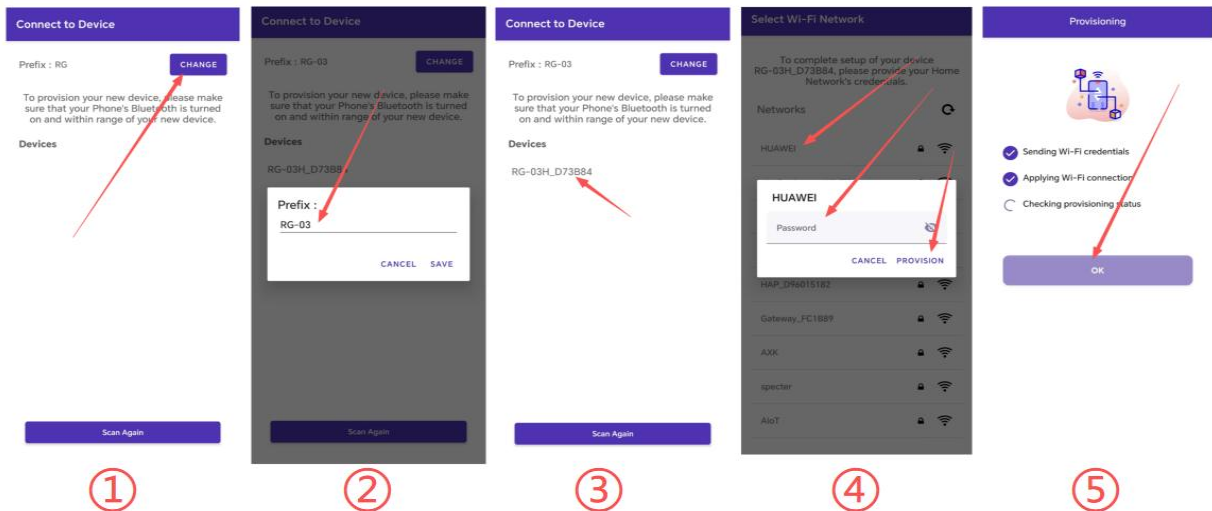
Connect to Device

Prefix : RG

CHANGE

To provision your new device, please make sure that your Phone's Bluetooth is turned on and within range of your new device.

Devices

Scan Again

①

Connect to Device

Prefix : RG-03

CHANGE

To provision your new device, please make sure that your Phone's Bluetooth is turned on and within range of your new device.

Devices

RG-03H_D73B8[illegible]

Prefix :

RG-03

CANCEL SAVE

Scan Again

②

Connect to Device

Prefix : RG-03

CHANGE

To provision your new device, please make sure that your Phone's Bluetooth is turned on and within range of your new device.

Devices

RG-03H_D73B84

Scan Again

③

Select Wi-Fi Network

To complete setup of your device RG-03H_D73B84, please provide your Home Network's credentials.

Networks

HUAWEI

HUAWEI

Password

CANCEL PROVISION

HAP_D9e015182

Gateway_FC1889

AXK

specter

AIoT

④

Provisioning

Sending Wi-Fi credentials

Applying Wi-Fi connection

Checking provisioning status

OK

⑤